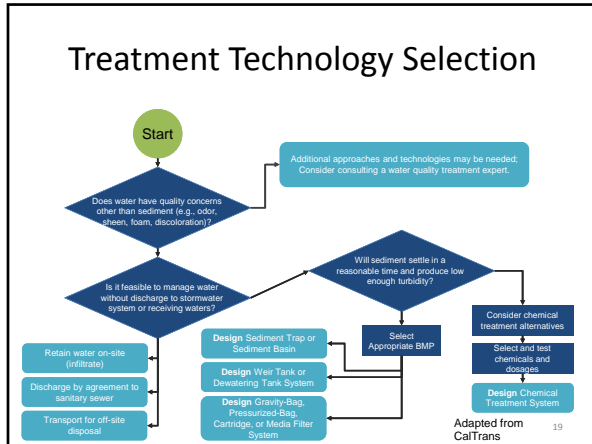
Treatment Technology Selection

Start

Does water have quality concerns other than sediment (e.g., odor, sheen, foam, discoloration)?

Additional approaches and technologies may be needed; Consider consulting a water quality treatment expert.

Will sediment settle in a reasonable time and produce low enough turbidity?

Is it feasible to manage water without discharge to stormwater system or receiving waters?

Select Appropriate BMP

Consider chemical treatment alternatives

Select and test chemicals and dosages

Design Chemical Treatment System

Design Sediment Trap or Sediment Basin

Design Weir Tank or Dewatering Tank System

Design Gravity-Bag, Pressurized-Bag, Cartridge, or Media Filter System

Retain water on-site (infiltrate)

Discharge by agreement to sanitary sewer

Transport for off-site disposal

Adapted from CalTrans

19